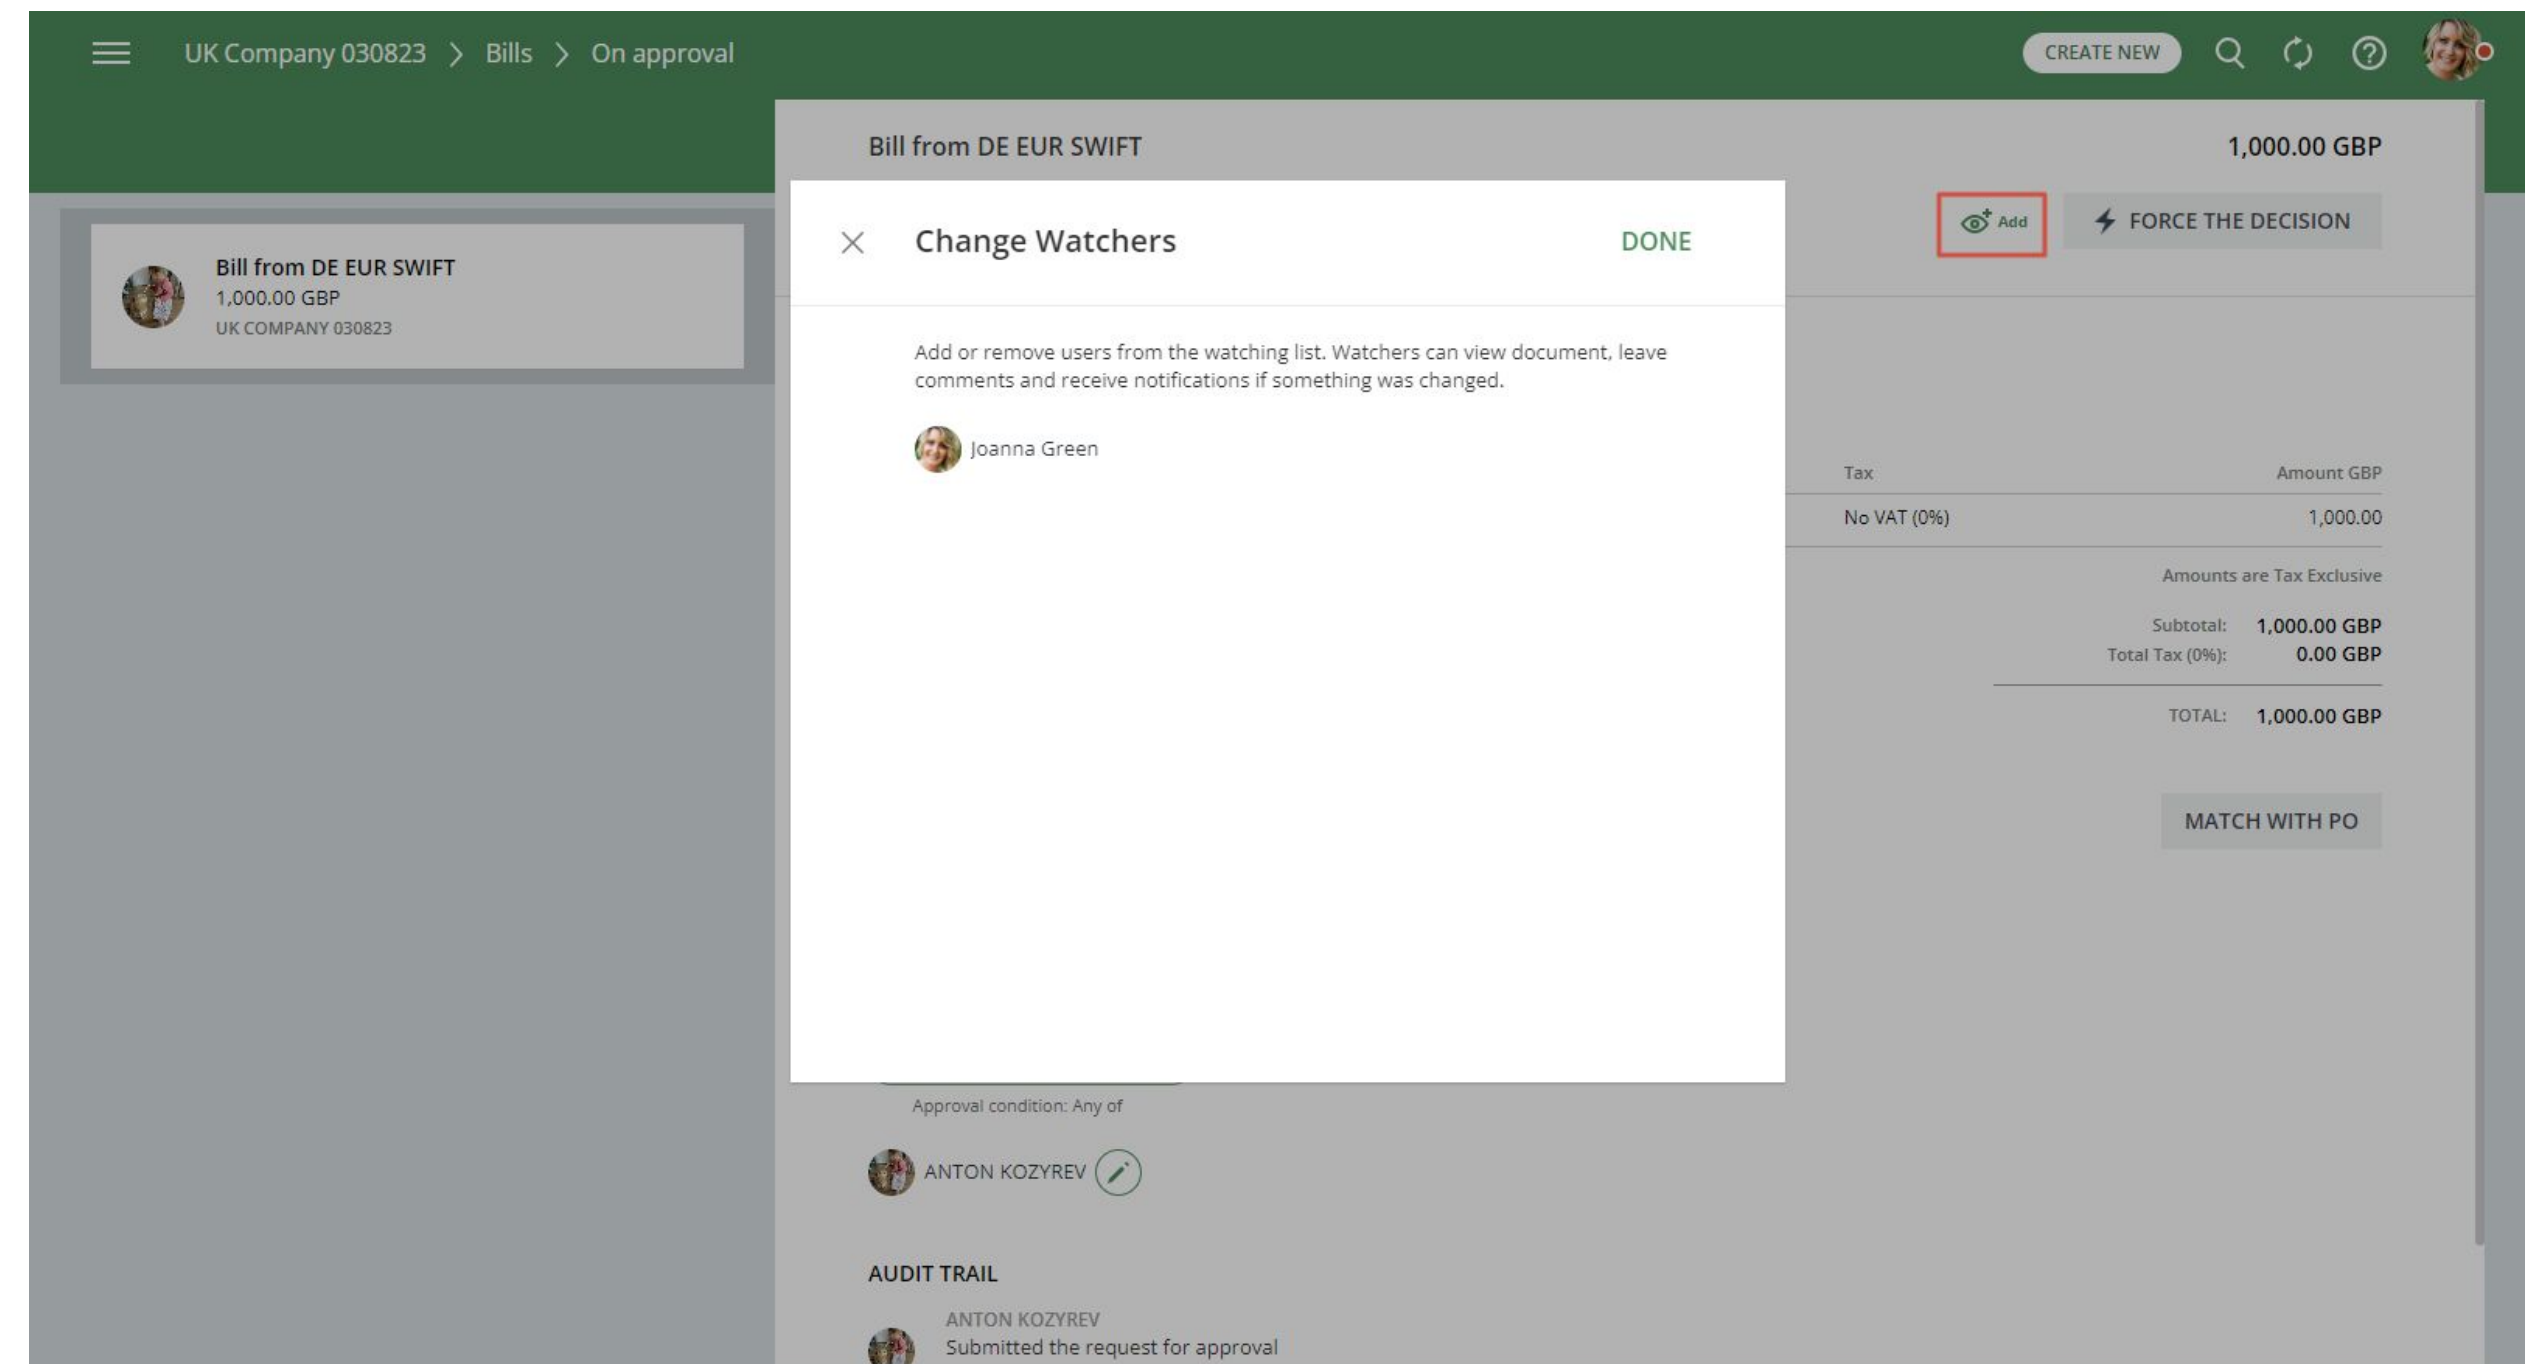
UK Company 030823 > Bills > On approval

CREATE NEW

Bill from DE EUR SWIFT
1,000.00 GBP
UK COMPANY 030823

Bill from DE EUR SWIFT

1,000.00 GBP

Add

FORCE THE DECISION

Change Watchers

DONE

Add or remove users from the watching list. Watchers can view document, leave comments and receive notifications if something was changed.

Joanna Green

| Tax | Amount GBP |
|---|---|
| No VAT (0%) | 1,000.00 |

Amounts are Tax Exclusive

Subtotal: 1,000.00 GBP
Total Tax (0%): 0.00 GBP

TOTAL: 1,000.00 GBP

MATCH WITH PO

Approval condition: Any of

ANTON KOZYREV

AUDIT TRAIL

ANTON KOZYREV
Submitted the request for approval